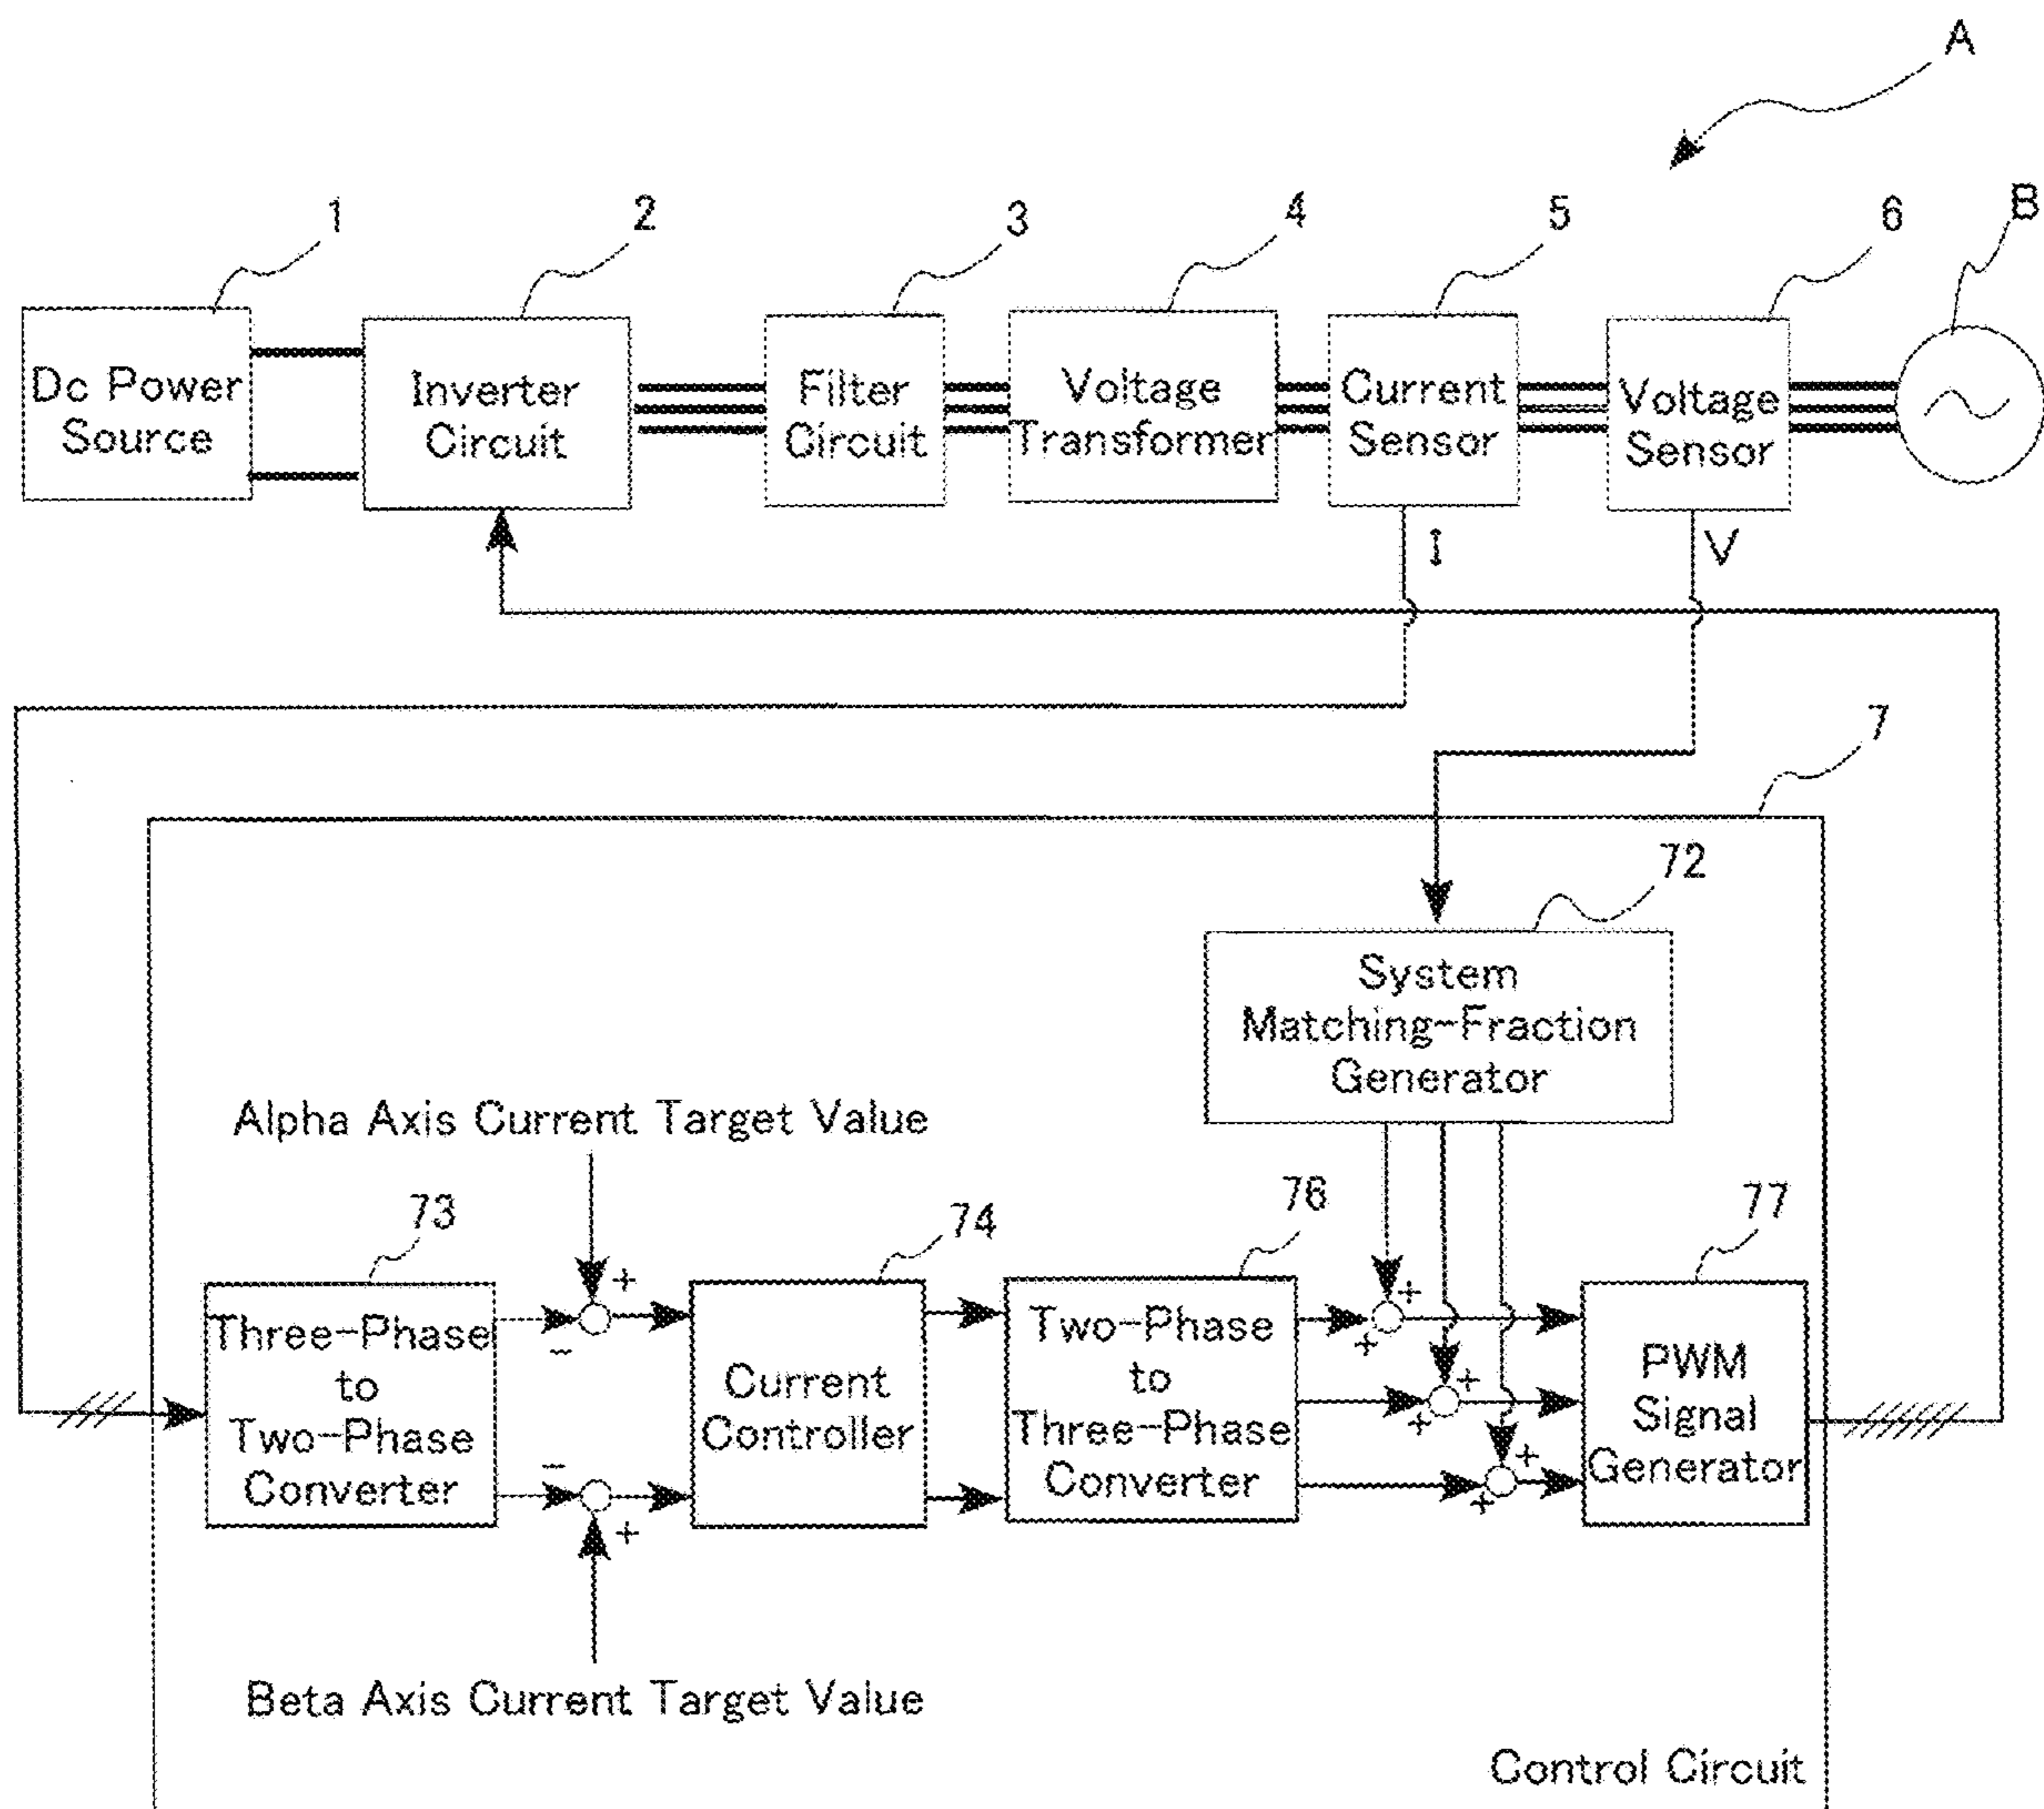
A

1
Dc Power Source

2
Inverter Circuit

3
Filter Circuit

4
Voltage Transformer

5
Current Sensor

6
Voltage Sensor

B

I

V

7

72
System Matching-Fraction Generator

Alpha Axis Current Target Value

73
Three-Phase to Two-Phase Converter

+
−

−
+

74
Current Controller

76
Two-Phase to Three-Phase Converter

+
+
+
+
+
+

77
PWM Signal Generator

Beta Axis Current Target Value

Control Circuit